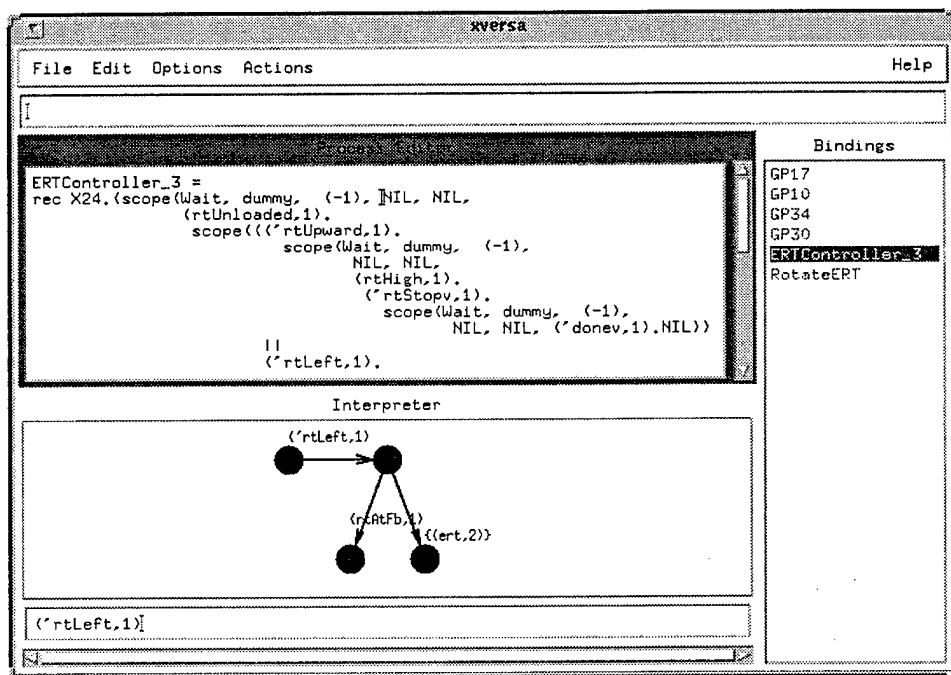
xversa

File Edit Options Actions Help

Process Editor

ERTController_3 =
rec X24.(scope(Wait, dummy, (-1), NIL, NIL,
(rtUnloaded,1).
scope((('rtUpward,1).
scope(Wait, dummy, (-1),
NIL, NIL,
(rtHigh,1).
('rtStopv,1).
scope(Wait, dummy, (-1),
NIL, NIL, ('donev,1).NIL))
||
('rtLeft,1).

Bindings

GP17
GP10
GP34
GP30
ERTController_3
RotateERT

Interpreter

('rtLeft,1)

(rtAtFb,1)

{(ert,2)}

('rtLeft,1)